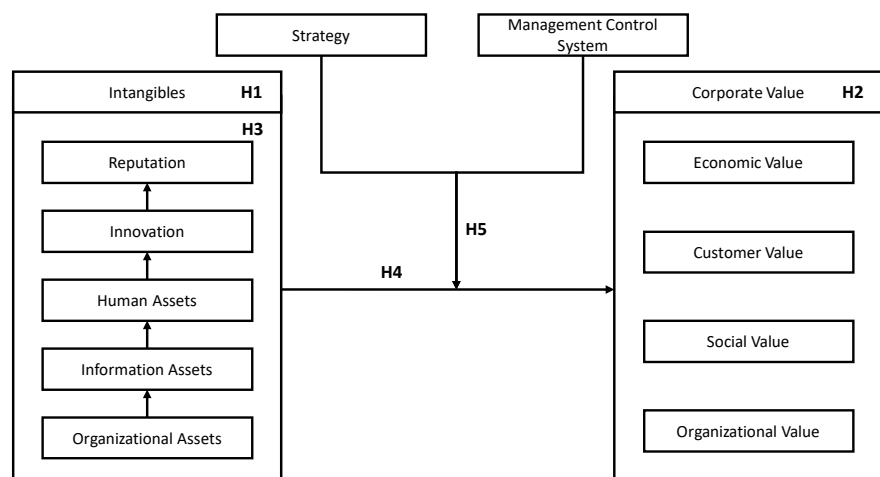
Strategy

Management Control System

Intangibles H1

H3

Reputation

Innovation

Human Assets

Information Assets

Organizational Assets

H5

H4

Corporate Value H2

Economic Value

Customer Value

Social Value

Organizational Value